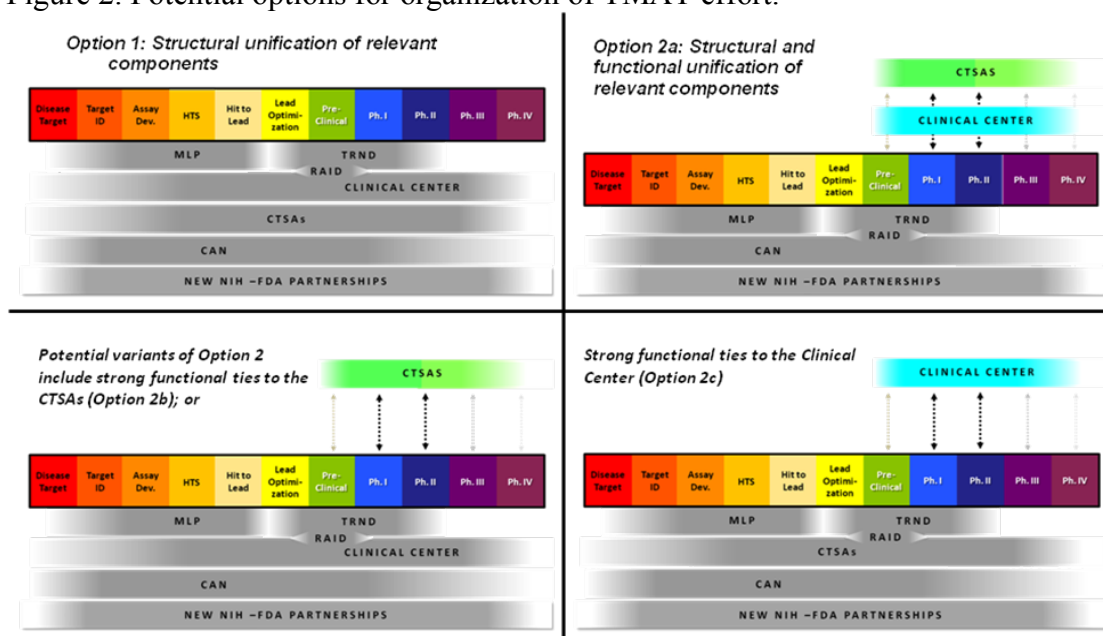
Figure 2. Potential options for organization of TMAT effort.

Option 1: Structural unification of relevant components

| Disease Target | Target ID | Assay Dev. | HTS | Hit to Lead | Lead Optimization | Pre-Clinical | Ph. I | Ph. II | Ph. III | Ph. IV |
|---|---|---|---|---|---|---|---|---|---|---|

MLP
TRND
RAID
CLINICAL CENTER
CTSAs
CAN
NEW NIH –FDA PARTNERSHIPS

Option 2a: Structural and functional unification of relevant components

CTSAS
CLINICAL CENTER

| Disease Target | Target ID | Assay Dev. | HTS | Hit to Lead | Lead Optimization | Pre-Clinical | Ph. I | Ph. II | Ph. III | Ph. IV |
|---|---|---|---|---|---|---|---|---|---|---|

MLP
TRND
RAID
CAN
NEW NIH –FDA PARTNERSHIPS

Potential variants of Option 2 include strong functional ties to the CTSAs (Option 2b); or

CTSAS

| Disease Target | Target ID | Assay Dev. | HTS | Hit to Lead | Lead Optimization | Pre-Clinical | Ph. I | Ph. II | Ph. III | Ph. IV |
|---|---|---|---|---|---|---|---|---|---|---|

MLP
TRND
RAID
CLINICAL CENTER
CAN
NEW NIH –FDA PARTNERSHIPS

Strong functional ties to the Clinical Center (Option 2c)

CLINICAL CENTER

| Disease Target | Target ID | Assay Dev. | HTS | Hit to Lead | Lead Optimization | Pre-Clinical | Ph. I | Ph. II | Ph. III | Ph. IV |
|---|---|---|---|---|---|---|---|---|---|---|

MLP
TRND
RAID
CTSAs
CAN
NEW NIH –FDA PARTNERSHIPS